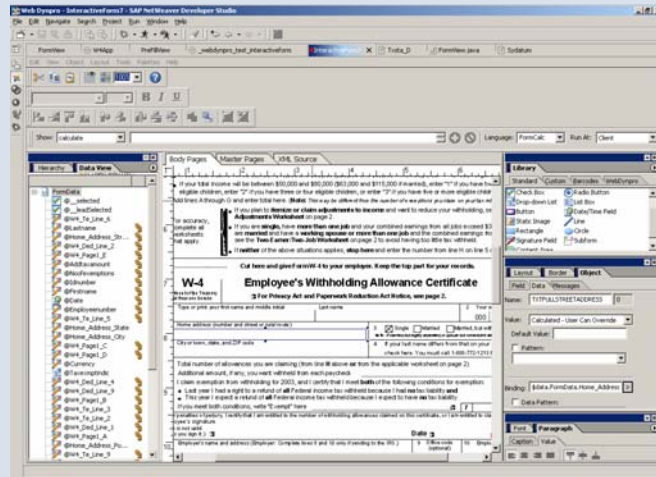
Web Dynpro - InteractiveForm7 - SAP NetWeaver Developer Studio

File Edit Navigate Search Project Run Window Help

FormView | WHApp | PrefillView | _webdynpro_test_interactiveform | InteractiveForm7 | Tvsta_D | FormView.java | Sydatum

File View Object Layout Tools Palettes Help

Show: calculate

Language: FormCalc | Run At: Client

Hierarchy | Data View

FormData
@__selected
@__leadSelected
@W4_Te_Line_6
@Lastname
@Home_Address_Str...
@W4_Ded_Line_2
@W4_Page1_E
@Additionalamount
@Noofexemptions
@SSnumber
@Firstname
@Date
@Employeenumber
@W4_Te_Line_5
@Home_Address_State
@Home_Address_City
@W4_Page1_C
@W4_Page1_D
@Currency
@Taxexemptindic
@W4_Ded_Line_4
@W4_Ded_Line_9
@W4_Page1_B
@W4_Te_Line_3
@W4_Ded_Line_2
@W4_Te_Line_1
@W4_Page1_A
@Home_Address_Po...
@W4_Te_Line_9

Body Pages | Master Pages | XML Source

If your total income will be between $50,000 and $80,000 ($63,000 and $115,000 if married), enter "1" if you have fo eligible children, enter "2" if you have three or four eligible children, enter "3" if you have five or more eligible child

Add lines A through G and enter total here. (Note: This may be different from the number of exemptions you claim on your ret

For accuracy, complete all worksheets that apply.

If you plan to itemize or claim adjustments to income and want to reduce your withholding, se Adjustments Worksheet on page 2.

If you are single, have more than one job and your combined earnings from all jobs exceed $3 are married and have a working spouse or more than one job and the combined earnings fro see the Two-Earner/Two-Job Worksheet on page 2 to avoid having too little tax withheld.

If neither of the above situations applies, stop here and enter the number from line H on line 5

Cut here and give Form W-4 to your employer. Keep the top part for your records.

W-4

Employee's Withholding Allowance Certificate

For Privacy Act and Paperwork Reduction Act Notice, see page 2.

Type or print your first name and middle initial | Last name | 2 Your s

Home address (number and street or rural route) | 3 Single Married Married, but with

City or town, state, and ZIP code | 4 If your last name differs from that on your check here. You must call 1-800-772-1213

Total number of allowances you are claiming (from line H above or from the applicable worksheet on page 2)

Additional amount, if any, you want withheld from each paycheck

I claim exemption from withholding for 2003, and I certify that I meet both of the following conditions for exemption:

Last year I had a right to a refund of all Federal income tax withheld because I had no tax liability and

This year I expect a refund of all Federal income tax withheld because I expect to have no tax liability.

If you meet both conditions, write "Exempt" here

Employer's name and address (Employer: Complete lines 8 and 10 only if sending to the IRS.) | 9 Office code (optional) | 10

Date

Library

Standard | Custom | Barcodes | WebDynpro

Check Box | Radio Button
Drop-down List | List Box
Button | Date/Time Field
Static Image | Line
Rectangle | Circle
Signature Field | Subform

Layout | Border | Object

Field | Data | Messages

Name: TXTFULLSTREETADDRESS

Value: Calculated - User Can Override

Default Value:

Pattern:

Binding: $data.FormData.Home_Address

Data Pattern

Font | Paragraph

Caption | Value